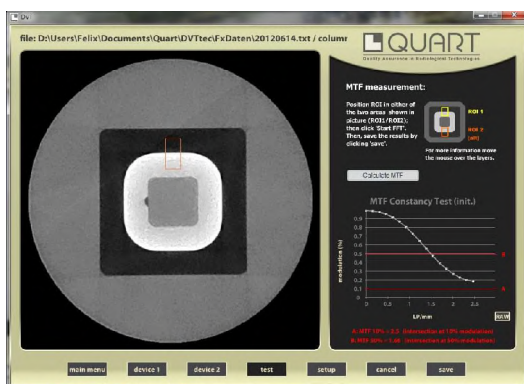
Dv

file: D:\Users\Felix\Documents\Quart\DVTtec\FxDaten\20120614.txt / columr

QUART

Quality Assurance in Radiological Technology.eu

MTF measurement:

Position ROI in either of the two areas shown in picture (ROI1/ROI2); then click 'Start FFT'. Then, save the results by clicking 'save'.

ROI 1

ROI 2 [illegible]

For more information move the mouse over the layers.

Calculate MTF

MTF Constancy Test (init.)

modulation (%)

LP/mm

A: MTF 10% = 2.3 (intersection at 10% modulation)

B: MTF 50% = 1.40 (intersection at 50% modulation)

main menu

device 1

device 2

test

setup

cancel

save